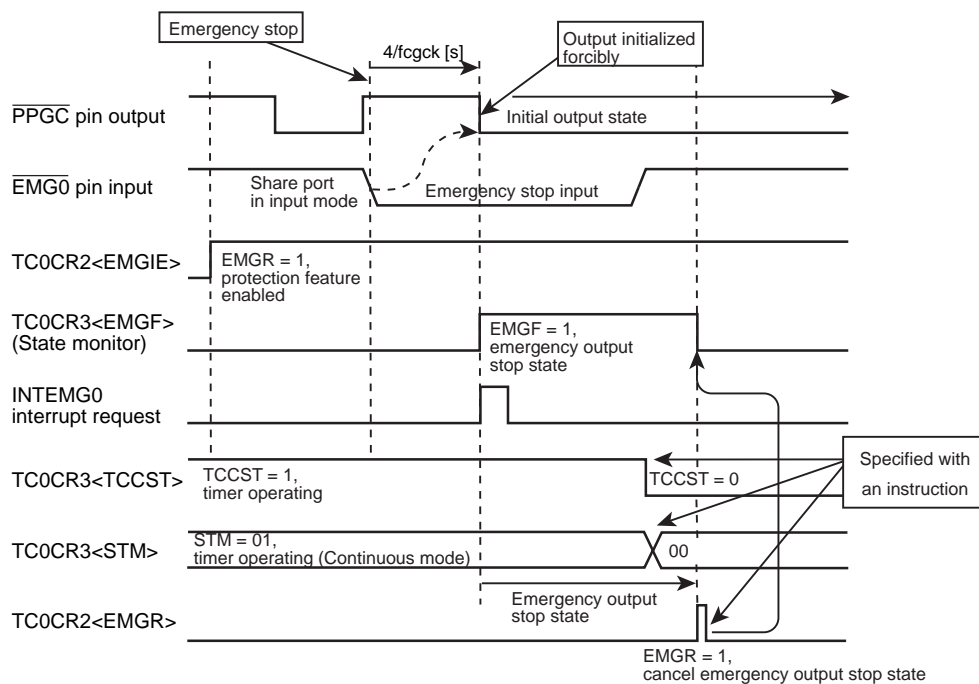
Emergency stop

4/fcgck [s]

Output initialized forcibly

$\overline{PPGC}$ pin output

Initial output state

$\overline{EMG0}$ pin input

Share port in input mode

Emergency stop input

TC0CR2<EMGIE>

EMGR = 1, protection feature enabled

TC0CR3<EMGF> (State monitor)

EMGF = 1, emergency output stop state

INTEMG0 interrupt request

TC0CR3<TCCST>

TCCST = 1, timer operating

TCCST = 0

Specified with an instruction

TC0CR3<STM>

STM = 01, timer operating (Continuous mode)

00

Emergency output stop state

TC0CR2<EMGR>

EMGR = 1, cancel emergency output stop state